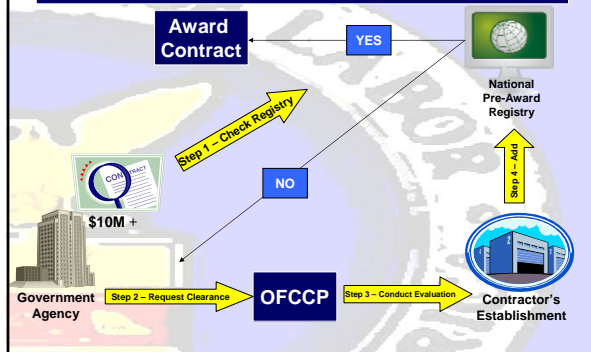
Award Contract

YES

National Pre-Award Registry

Step 1 – Check Registry

CONTRACT

NO

Step 4 – Add

$10M +

Government Agency

Step 2 – Request Clearance

OFCCP

Step 3 – Conduct Evaluation

Contractor's Establishment